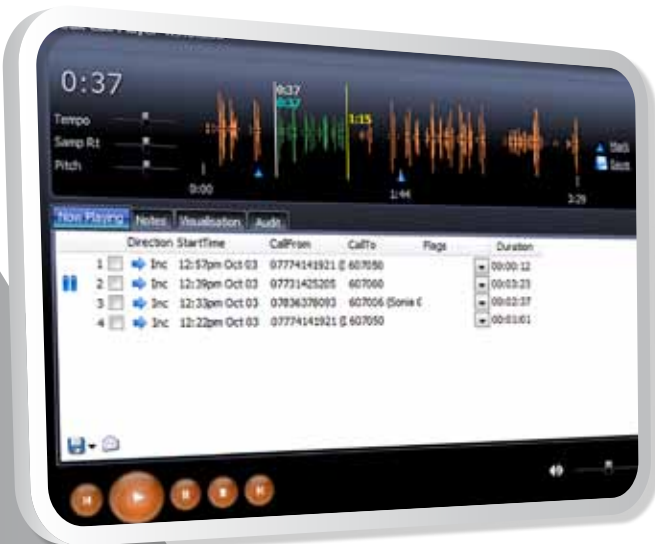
0:37

Tempo

Samp Rt

Pitch

0:37
0:37

1:15

0:00

1:44

2:29

Mark

Save

Now Playing | Notes | Visualisation | Audio

| | | Direction | StartTime | CallFrom | CallTo | Flags | Duration |
|---|---|---|---|---|---|---|---|
| 1 | | Inc | 12:57pm Oct 03 | 07774141921 ([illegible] | 607050 | | 00:00:12 |
| 2 | | Inc | 12:39pm Oct 03 | 07731425205 | 607060 | | 00:03:23 |
| 3 | | Inc | 12:33pm Oct 03 | 07836378093 | 607006 (Sonia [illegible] | | 00:02:37 |
| 4 | | Inc | 12:22pm Oct 03 | 07774141921 ([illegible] | 607050 | | 00:01:01 |